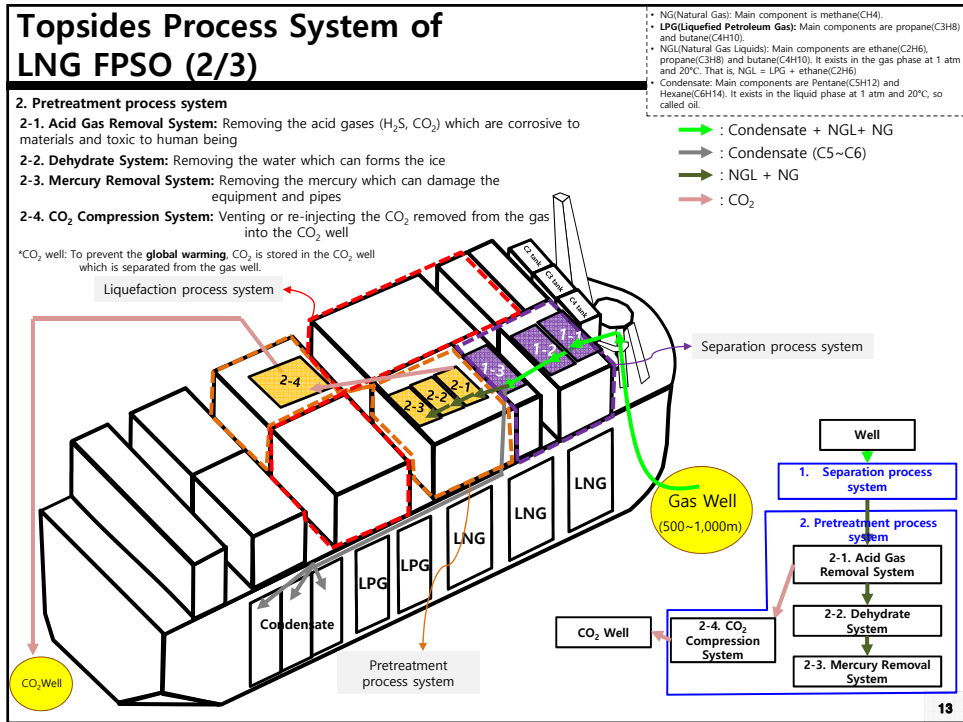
Topsides Process System of LNG FPSO (2/3)

• NG(Natural Gas): Main component is methane(CH4).
• LPG(Liquefied Petroleum Gas): Main components are propane(C3H8) and butane(C4H10).
• NGL(Natural Gas Liquids): Main components are ethane(C2H6), propane(C3H8) and butane(C4H10). It exists in the gas phase at 1 atm and 20°C. That is, NGL = LPG + ethane(C2H6)
• Condensate: Main components are Pentane(C5H12) and Hexane(C6H14). It exists in the liquid phase at 1 atm and 20°C; so called oil.

2. Pretreatment process system

2-1. Acid Gas Removal System: Removing the acid gases ($H_2S$, $CO_2$) which are corrosive to materials and toxic to human being

2-2. Dehydrate System: Removing the water which can forms the ice

2-3. Mercury Removal System: Removing the mercury which can damage the equipment and pipes

2-4. $CO_2$ Compression System: Venting or re-injecting the $CO_2$ removed from the gas into the $CO_2$ well

*$CO_2$ well: To prevent the global warming, $CO_2$ is stored in the $CO_2$ well which is separated from the gas well.

: Condensate + NGL+ NG
: Condensate (C5~C6)
: NGL + NG
: $CO_2$

Liquefaction process system

C2 tank
C3 tank
C4 tank

1-1
1-2
1-3
2-1
2-2
2-3
2-4

Separation process system

LNG
LNG
LNG
LPG
LPG
Condensate

Gas Well (500~1,000m)

$CO_2$Well

Pretreatment process system

Well
1. Separation process system
2. Pretreatment process system
2-1. Acid Gas Removal System
2-2. Dehydrate System
2-3. Mercury Removal System
2-4. $CO_2$ Compression System
$CO_2$ Well

13